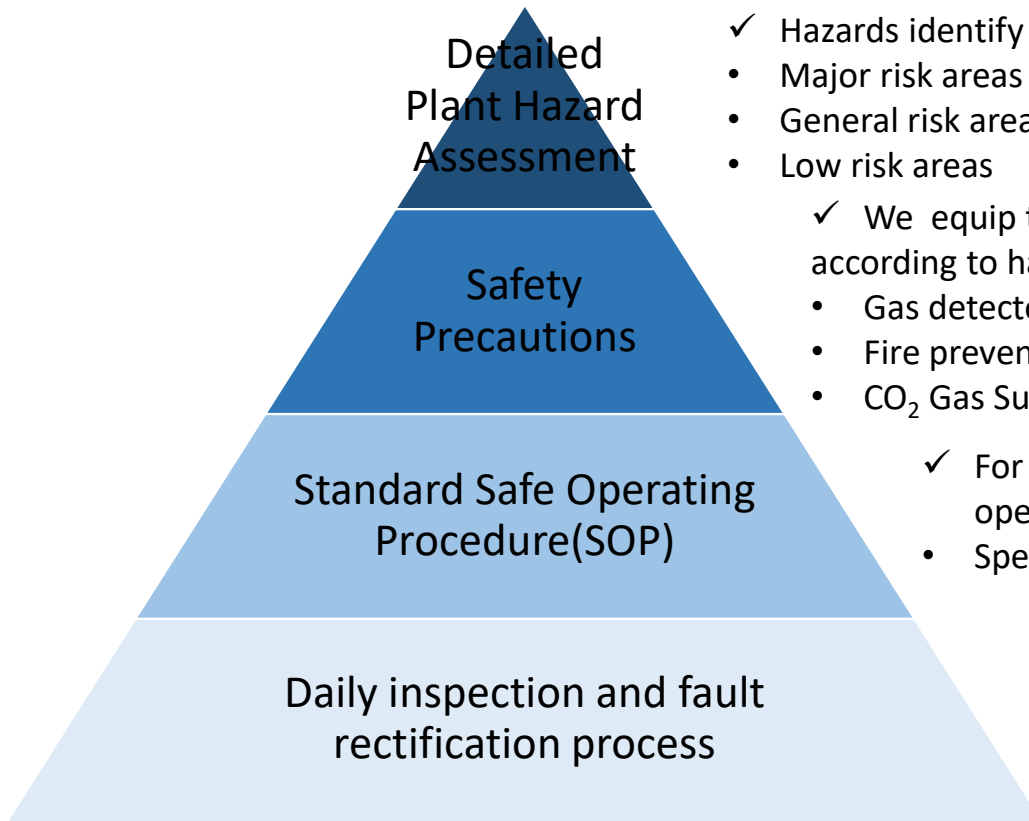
Detailed Plant Hazard Assessment

Safety Precautions

Standard Safe Operating Procedure(SOP)

Daily inspection and fault rectification process

✓ Hazards identify
• Major risk areas
• General risk area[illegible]
• Low risk areas

✓ We equip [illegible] according to ha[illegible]
• Gas detecto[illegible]
• Fire preven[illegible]
• $CO_2$ Gas Su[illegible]

✓ For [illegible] ope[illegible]
• Spe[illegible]